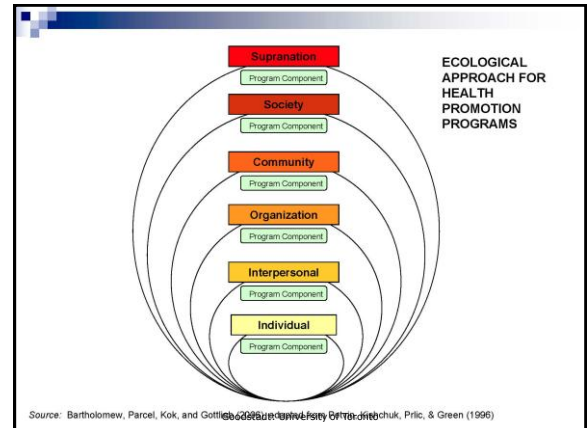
ECOLOGICAL APPROACH FOR HEALTH PROMOTION PROGRAMS

Supranation
Program Component
Society
Program Component
Community
Program Component
Organization
Program Component
Interpersonal
Program Component
Individual
Program Component

Source: Bartholomew, Parcel, Kok, and Gottlieb (2006) adapted from Rhi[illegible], Kishchuk, Prlic, & Green (1996)

Goodstadt, University of Toronto